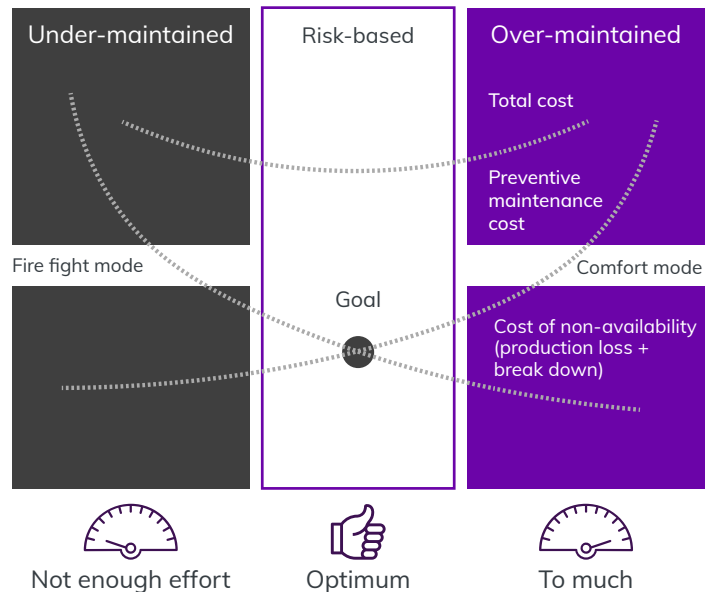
Under-maintained

Risk-based

Over-maintained

Total cost

Preventive maintenance cost

Fire fight mode

Comfort mode

Goal

Cost of non-availability (production loss + break down)

Not enough effort

Optimum

To much